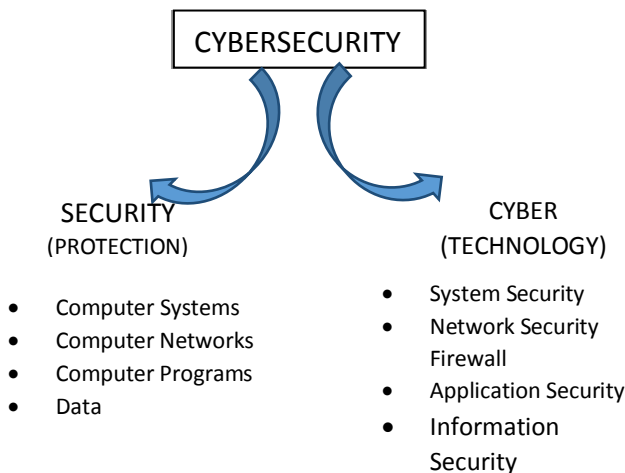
CYBERSECURITY

SECURITY
(PROTECTION)

- Computer Systems
- Computer Networks
- Computer Programs
- Data

CYBER
(TECHNOLOGY)

- System Security
- Network Security Firewall
- Application Security
- Information Security